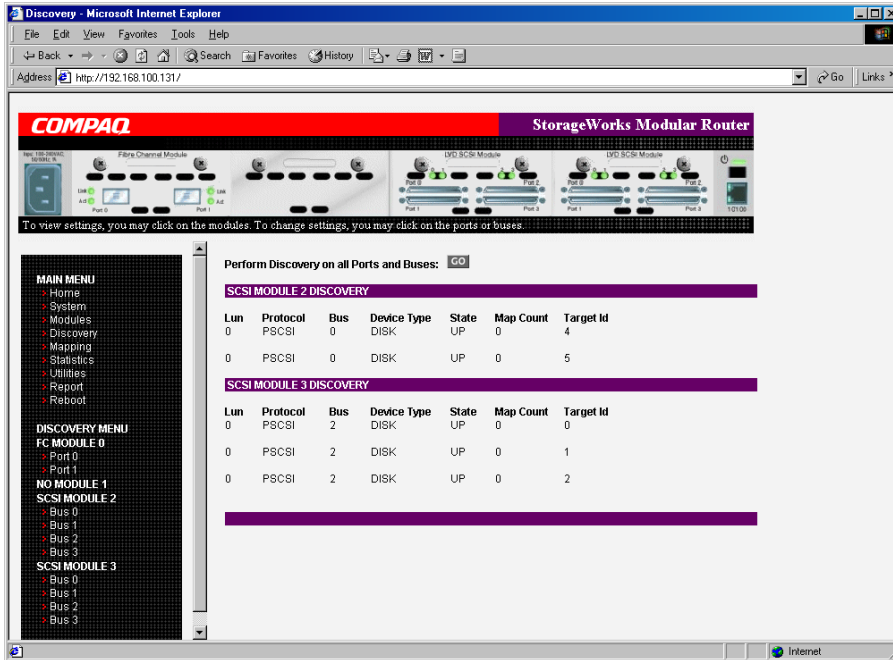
Discovery - Microsoft Internet Explorer

File Edit View Favorites Tools Help

Back Search Favorites History

Address http://192.168.100.131/

Go Links

COMPAQ

StorageWorks Modular Router

Fibre Channel Module

LVD SCSI Module

LVD SCSI Module

Link
Act
Port 0
Port 1
Port 0
Port 2
Port 1
Port 3

To view settings, you may click on the modules. To change settings, you may click on the ports or buses.

MAIN MENU
Home
System
Modules
Discovery
Mapping
Statistics
Utilities
Report
Reboot

DISCOVERY MENU
FC MODULE 0
Port 0
Port 1
NO MODULE 1
SCSI MODULE 2
Bus 0
Bus 1
Bus 2
Bus 3
SCSI MODULE 3
Bus 0
Bus 1
Bus 2
Bus 3

Perform Discovery on all Ports and Buses: GO

SCSI MODULE 2 DISCOVERY

| Lun | Protocol | Bus | Device Type | State | Map Count | Target Id |
|---|---|---|---|---|---|---|
| 0 | PSCSI | 0 | DISK | UP | 0 | 4 |
| 0 | PSCSI | 0 | DISK | UP | 0 | 5 |

SCSI MODULE 3 DISCOVERY

| Lun | Protocol | Bus | Device Type | State | Map Count | Target Id |
|---|---|---|---|---|---|---|
| 0 | PSCSI | 2 | DISK | UP | 0 | 0 |
| 0 | PSCSI | 2 | DISK | UP | 0 | 1 |
| 0 | PSCSI | 2 | DISK | UP | 0 | 2 |

Internet